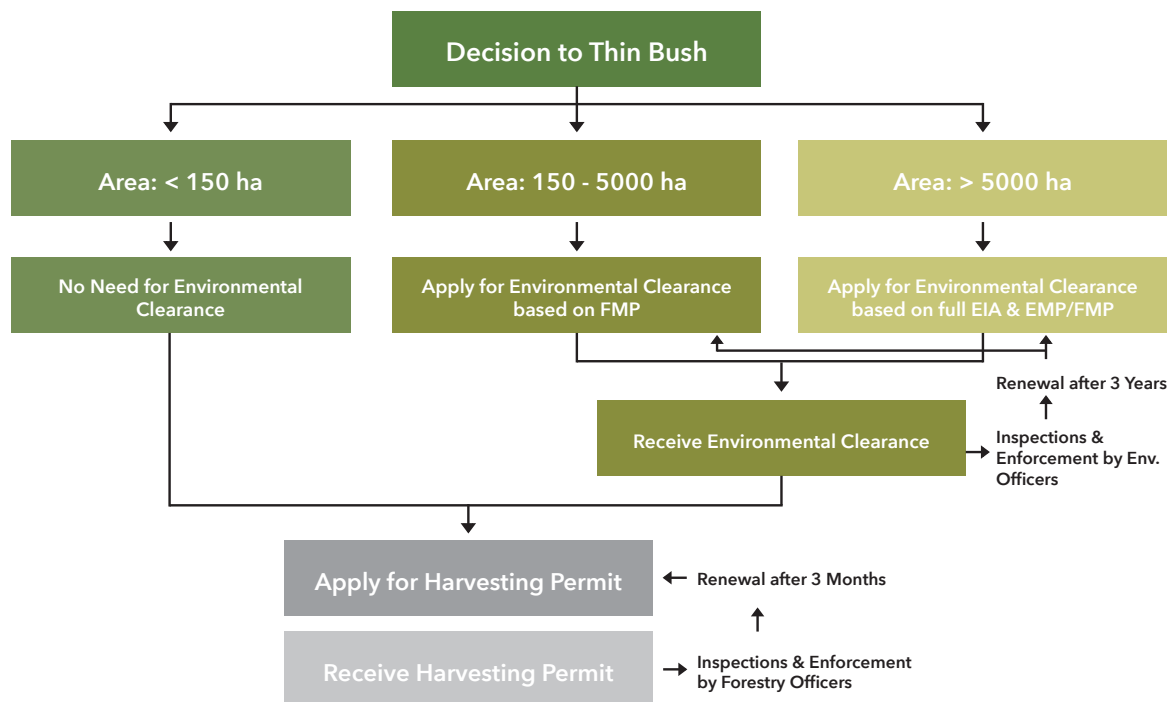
Decision to Thin Bush

Area: < 150 ha

Area: 150 - 5000 ha

Area: > 5000 ha

No Need for Environmental Clearance

Apply for Environmental Clearance based on FMP

Apply for Environmental Clearance based on full EIA & EMP/FMP

Renewal after 3 Years

Receive Environmental Clearance

Inspections & Enforcement by Env. Officers

Apply for Harvesting Permit

Renewal after 3 Months

Receive Harvesting Permit

Inspections & Enforcement by Forestry Officers